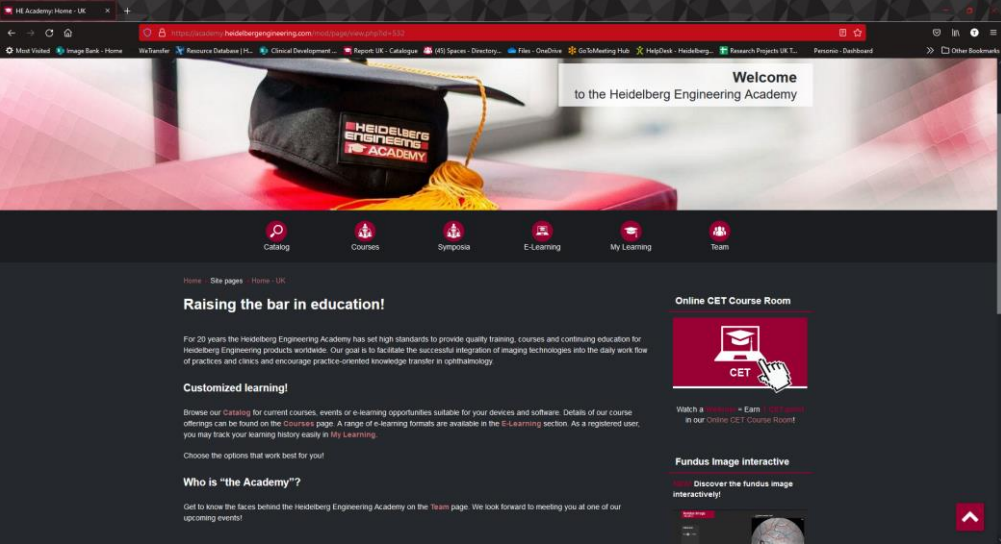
HE Academy: Home - UK

https://academy.heidelbergengineering.com/mod/page/view.php?id=532

Most Visited Image Bank - Home WeTransfer Resource Database | H... Clinical Development ... Report: UK - Catalogue (45) Spaces - Directory... Files - OneDrive GoToMeeting Hub HelpDesk - Heidelberg... Research Projects UK T... Personio - Dashboard Other Bookmarks

HEIDELBERG ENGINEERING ACADEMY

Welcome
to the Heidelberg Engineering Academy

Catalog Courses Symposia E-Learning My Learning Team

Home Site pages Home - UK

Raising the bar in education!

For 20 years the Heidelberg Engineering Academy has set high standards to provide quality training, courses and continuing education for Heidelberg Engineering products worldwide. Our goal is to facilitate the successful integration of imaging technologies into the daily work flow of practices and clinics and encourage practice-oriented knowledge transfer in ophthalmology.

Customized learning!

Browse our Catalog for current courses, events or e-learning opportunities suitable for your devices and software. Details of our course offerings can be found on the Courses page. A range of e-learning formats are available in the E-Learning section. As a registered user, you may track your learning history easily in My Learning.

Choose the options that work best for you!

Who is "the Academy"?

Get to know the faces behind the Heidelberg Engineering Academy on the Team page. We look forward to meeting you at one of our upcoming events!

Online CET Course Room

CET

Watch a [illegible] + Earn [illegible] in our Online CET Course Room!

Fundus Image interactive

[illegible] Discover the fundus image interactively!